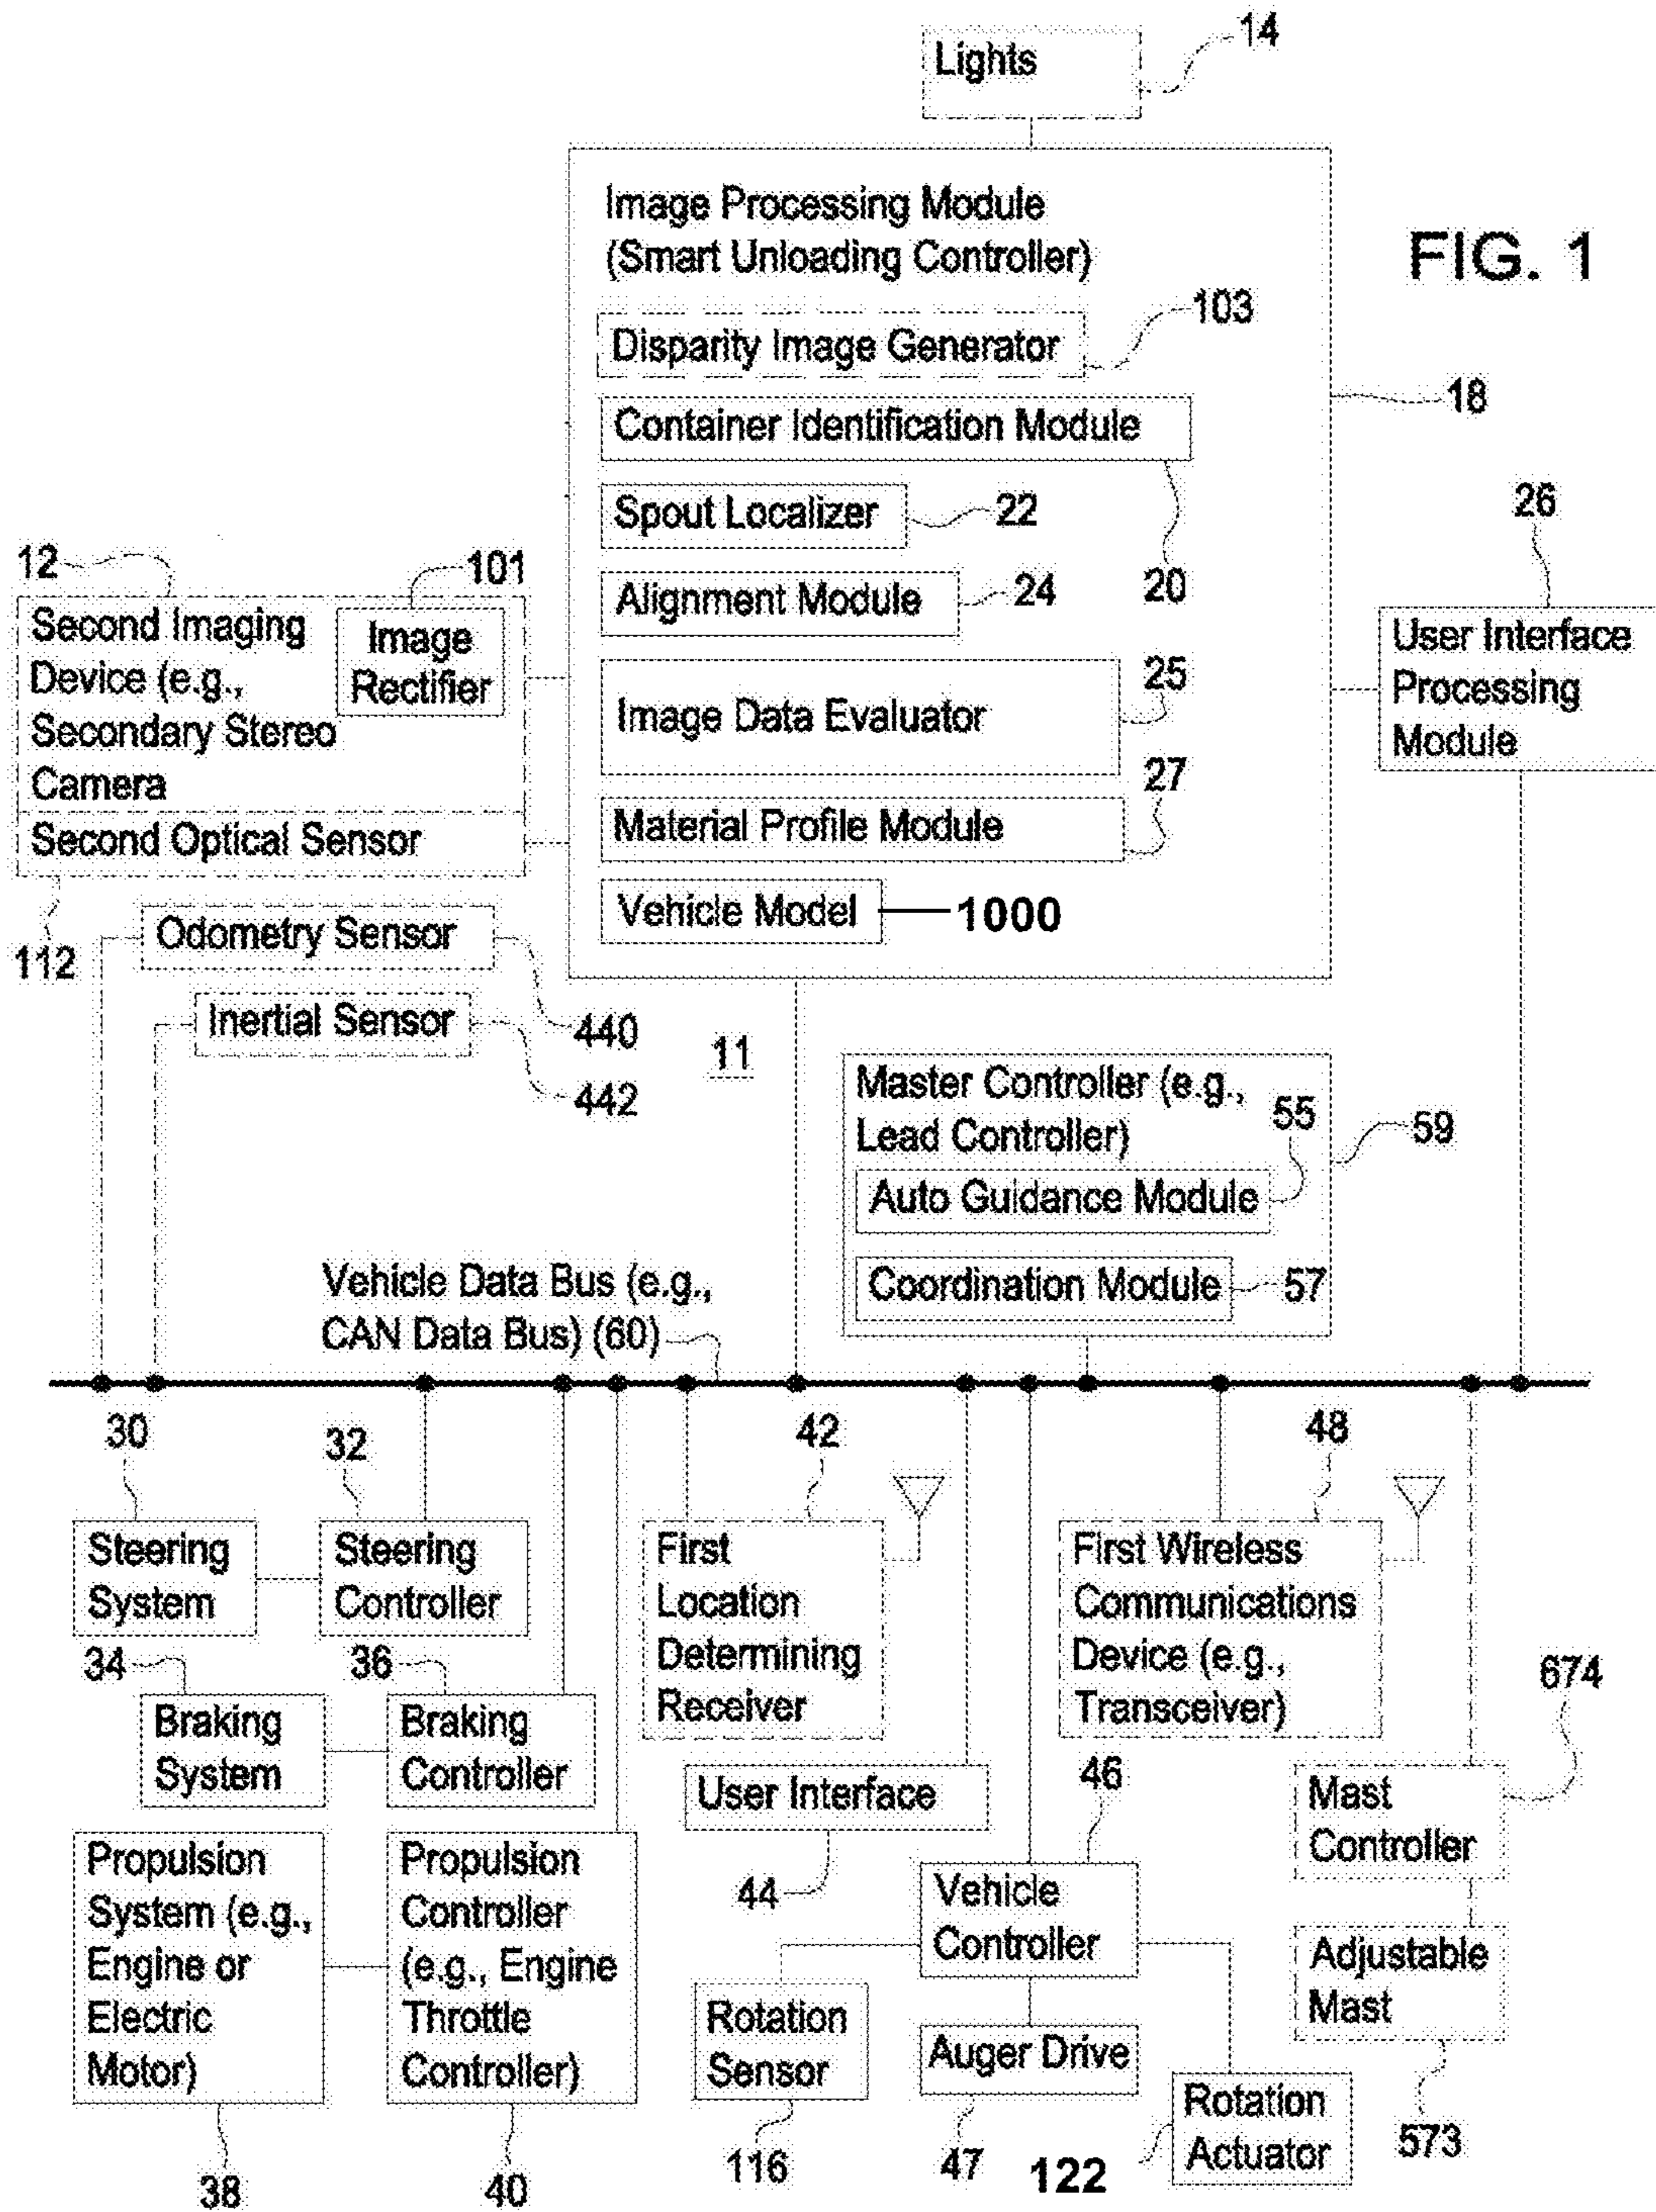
Lights 14

Image Processing Module (Smart Unloading Controller)

FIG. 1

Disparity Image Generator 103

Container Identification Module

18

Spout Localizer 22

26

12

101

Alignment Module 24

20

Second Imaging Device (e.g., Secondary Stereo Camera

Image Rectifier

25

Image Data Evaluator

User Interface Processing Module

27

Material Profile Module

Second Optical Sensor

Vehicle Model 1000

112

Odometry Sensor

Inertial Sensor

440

11

442

Master Controller (e.g., Lead Controller) 55

59

Auto Guidance Module

Vehicle Data Bus (e.g., CAN Data Bus) (60)

Coordination Module 57

30

32

42

48

Steering System

Steering Controller

First Location Determining Receiver

First Wireless Communications Device (e.g., Transceiver)

34

36

674

Braking System

Braking Controller

User Interface

46

Mast Controller

Propulsion System (e.g., Engine or Electric Motor)

Propulsion Controller (e.g., Engine Throttle Controller)

44

Vehicle Controller

Adjustable Mast

Rotation Sensor

Auger Drive

Rotation Actuator

573

38

40

116

47

122